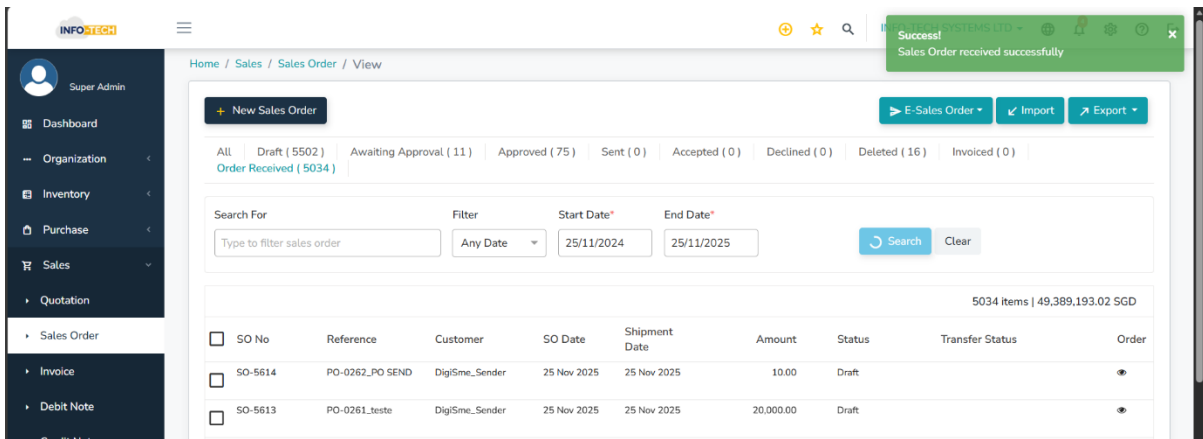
INFO-TECH

Super Admin

Dashboard

Organization

Inventory

Purchase

Sales

Quotation

Sales Order

Invoice

Debit Note

INFO-TECH SYSTEMS LTD

Success!
Sales Order received successfully

Home / Sales / Sales Order / View

+ New Sales Order

E-Sales Order

Import

Export

All | Draft ( 5502 ) | Awaiting Approval ( 11 ) | Approved ( 75 ) | Sent ( 0 ) | Accepted ( 0 ) | Declined ( 0 ) | Deleted ( 16 ) | Invoiced ( 0 ) | Order Received ( 5034 )

Search For

Type to filter sales order

Filter

Any Date

Start Date*

25/11/2024

End Date*

25/11/2025

Search

Clear

5034 items | 49,389,193.02 SGD

| SO No | Reference | Customer | SO Date | Shipment Date | Amount | Status | Transfer Status | Order |
|---|---|---|---|---|---|---|---|---|
| SO-5614 | PO-0262_PO SEND | DigiSme_Sender | 25 Nov 2025 | 25 Nov 2025 | 10.00 | Draft | | |
| SO-5613 | PO-0261_teste | DigiSme_Sender | 25 Nov 2025 | 25 Nov 2025 | 20,000.00 | Draft | | |